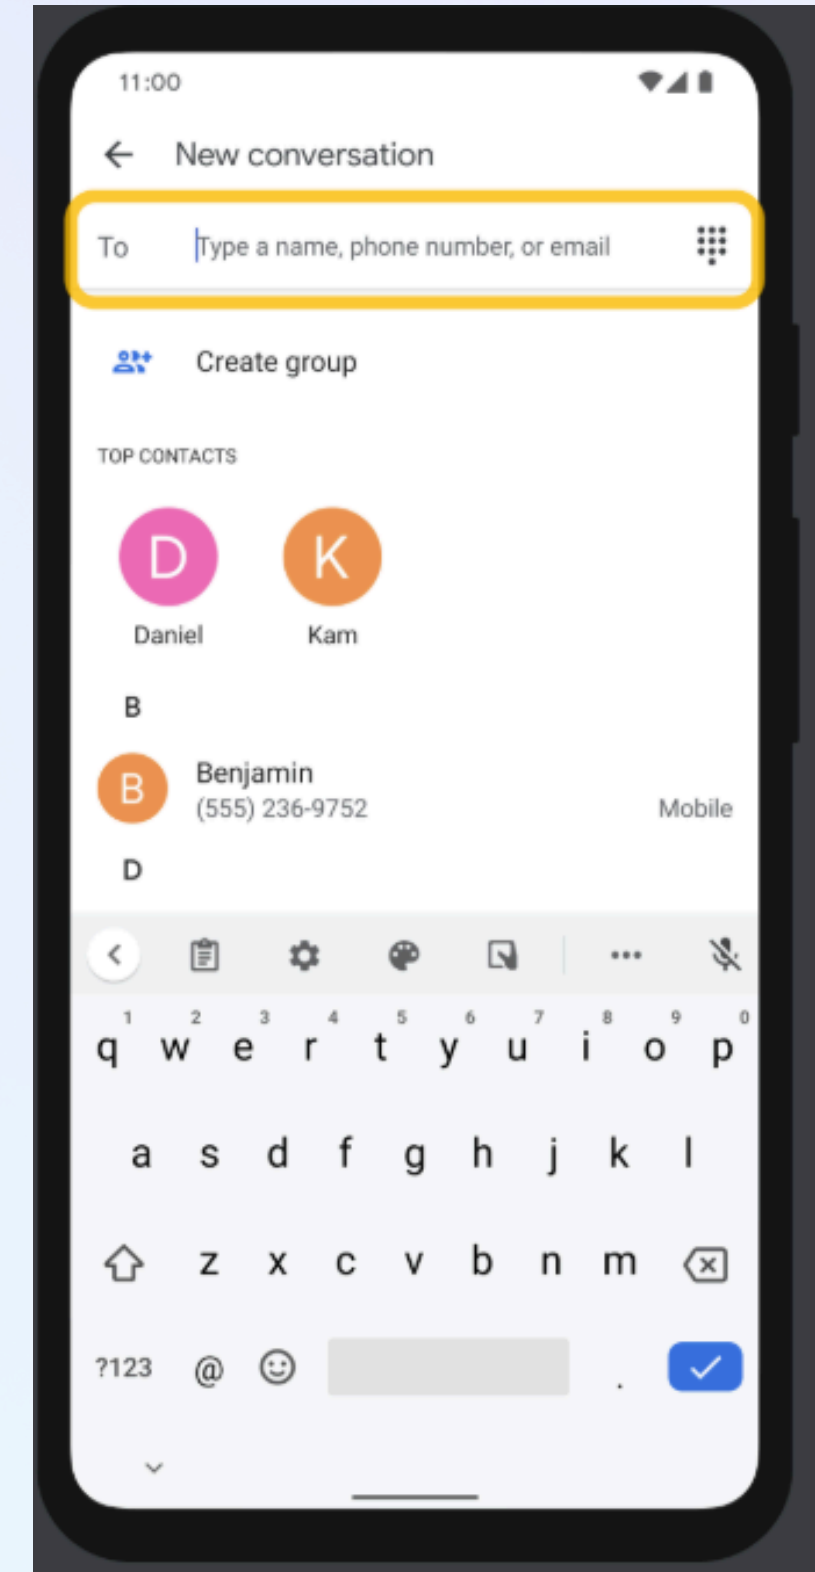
11:00

New conversation

To Type a name, phone number, or email

Create group

TOP CONTACTS

D
Daniel

K
Kam

B

B
Benjamin
(555) 236-9752
Mobile

D

1 q 2 w 3 e 4 r 5 t 6 y 7 u 8 i 9 o 0 p

a s d f g h j k l

z x c v b n m

?123 @ .